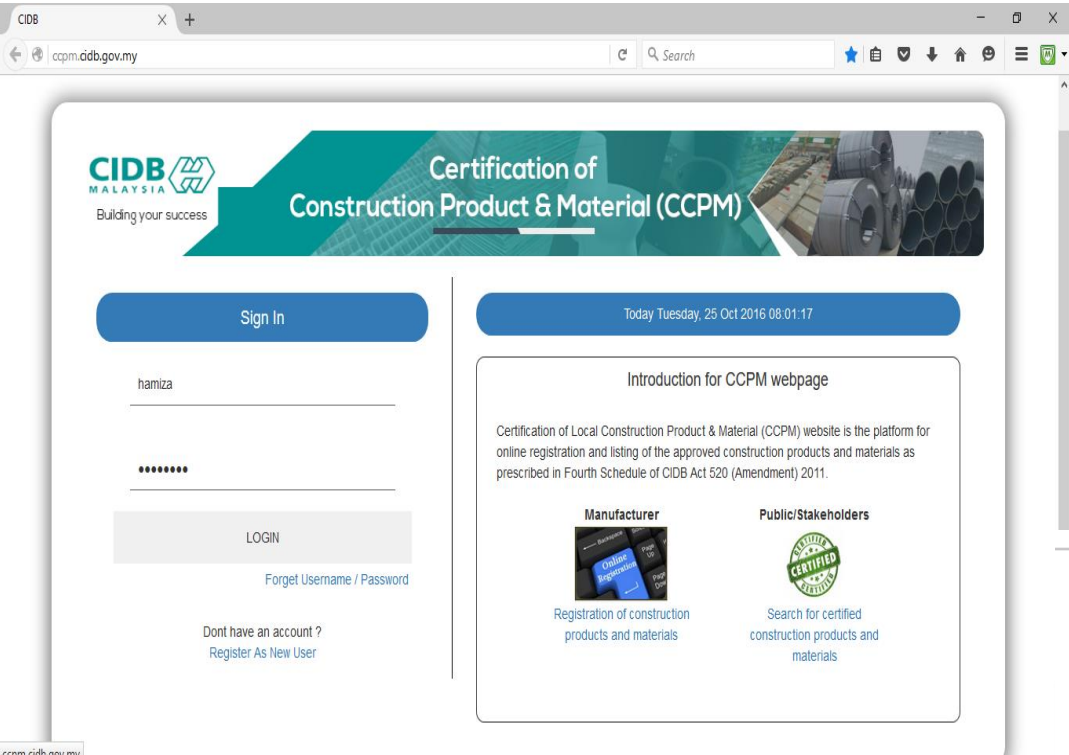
CIDB

ccpm.cidb.gov.my

Search

CIDB MALAYSIA

Building your success

Certification of Construction Product & Material (CCPM)

Sign In

hamiza

••••••••

LOGIN

Forget Username / Password

Dont have an account ?
Register As New User

Today Tuesday, 25 Oct 2016 08:01:17

Introduction for CCPM webpage

Certification of Local Construction Product & Material (CCPM) website is the platform for online registration and listing of the approved construction products and materials as prescribed in Fourth Schedule of CIDB Act 520 (Amendment) 2011.

Manufacturer

Online Registration

Registration of construction products and materials

Public/Stakeholders

CERTIFIED

Search for certified construction products and materials

ccpm.cidb.gov.my